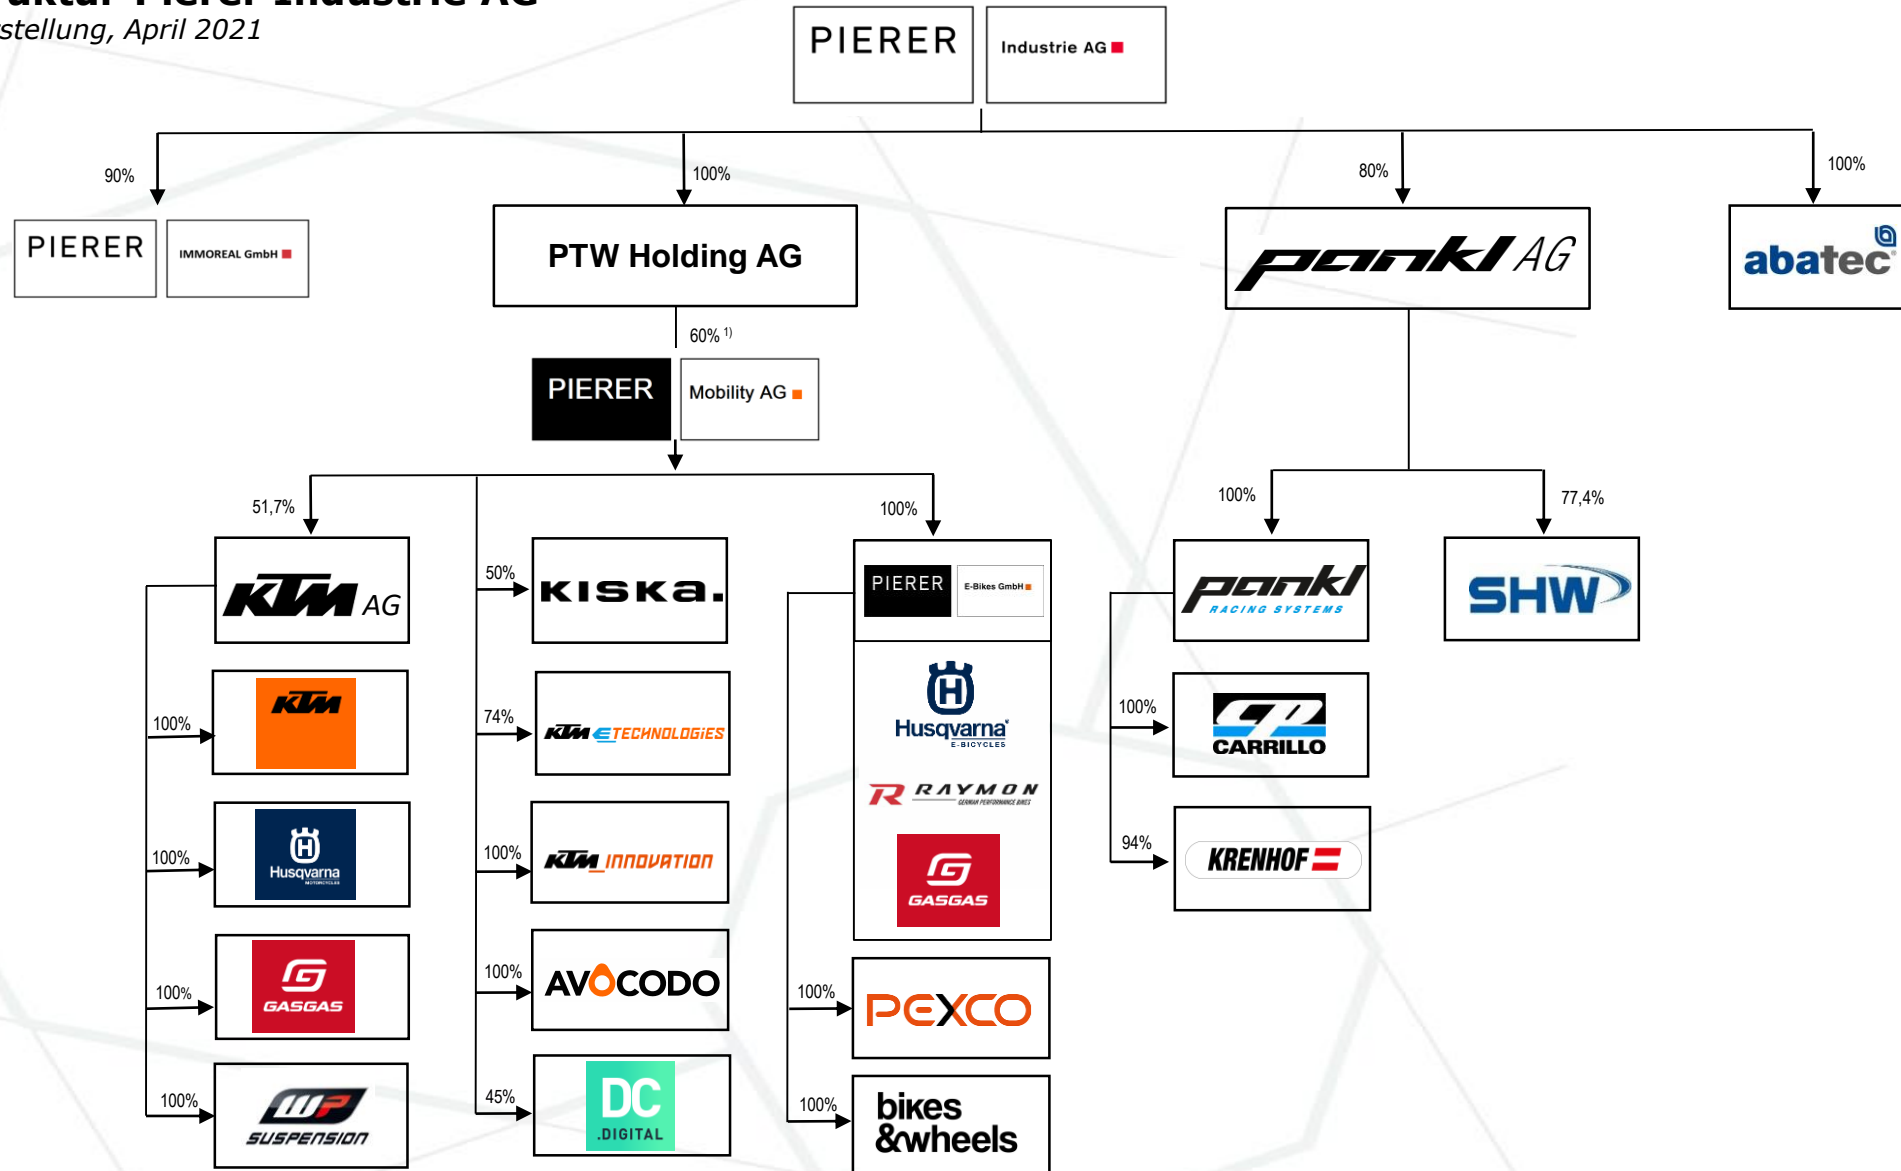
stellung, April 2021

PIERER Industrie AG

90%
PIERER IMMOREAL GmbH

100%
PTW Holding AG

60% $^{1)}$
PIERER Mobility AG

51,7%
KTM AG

100%
KTM

100%
Husqvarna

100%
GASGAS

100%
WP SUSPENSION

50%
KISKA.

74%
KTM E TECHNOLOGIES

100%
KTM INNOVATION

100%
AVOCODO

45%
DC .DIGITAL

100%
PIERER E-Bikes GmbH
Husqvarna E-BICYCLES
R RAYMON
GASGAS

100%
PEXCO

100%
bikes &wheels

80%
pankl AG

100%
pankl RACING SYSTEMS

100%
CARRILLO

94%
KRENHOF

77,4%
SHW

100%
abatec